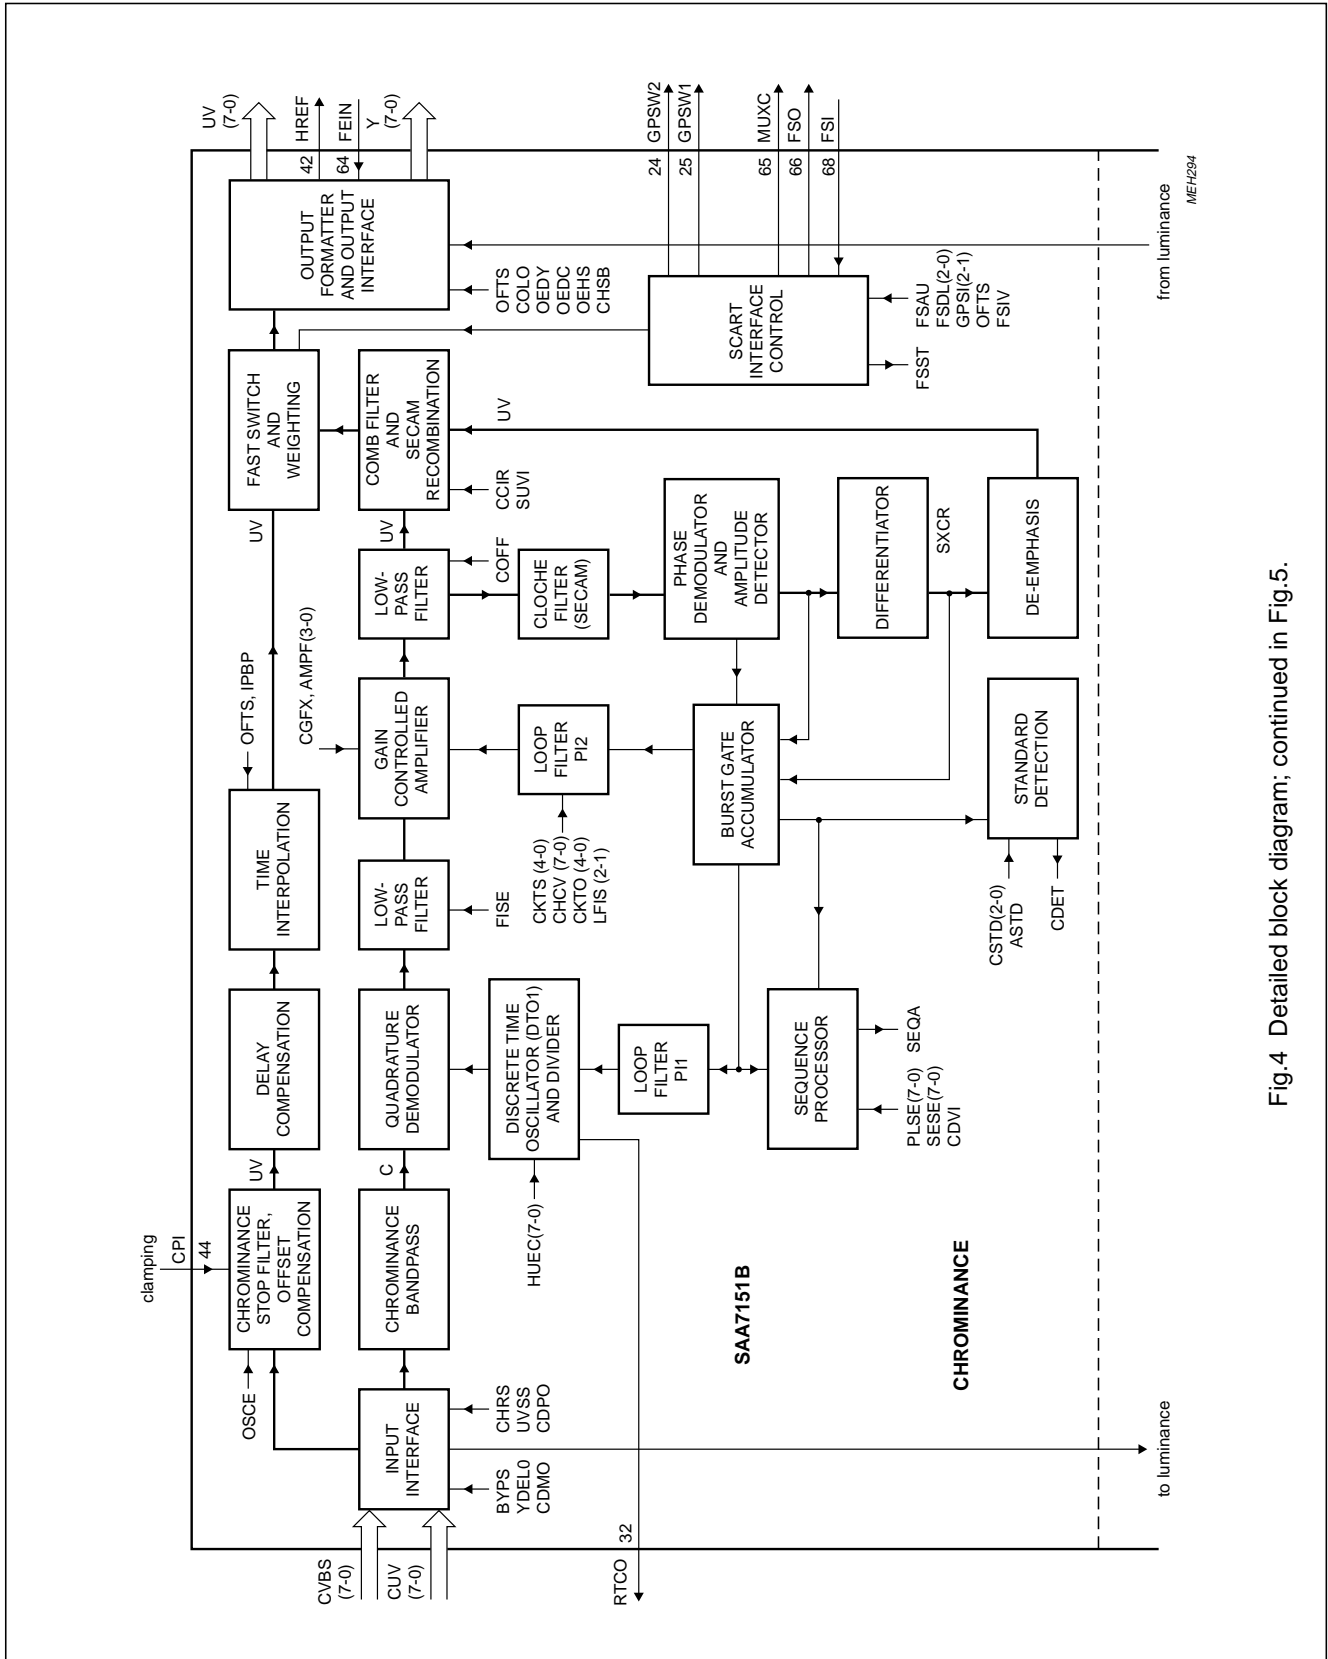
UV (7-0)
HREF
FEIN
Y (7-0)
42
64
GPSW2
GPSW1
24
25
MUXC
FSO
FSI
65
66
68
OUTPUT FORMATTER AND OUTPUT INTERFACE
from luminance
MEH294
OFTS
COLO
OEDY
OEDC
OEHS
CHSB
SCART INTERFACE CONTROL
FSAU
FSDL(2-0)
GPSI(2-1)
OFTS
FSIV
FSST
FAST SWITCH AND WEIGHTING
COMB FILTER AND SECAM RECOMBINATION
UV
CCIR
SUVI
UV
UV
LOW-PASS FILTER
COFF
CLOCHE FILTER (SECAM)
PHASE DEMODULATOR AND AMPLITUDE DETECTOR
DIFFERENTIATOR
SXCR
DE-EMPHASIS
OFTS, IPBP
CGFX, AMPF(3-0)
TIME INTERPOLATION
GAIN CONTROLLED AMPLIFIER
LOOP FILTER PI2
BURST GATE ACCUMULATOR
STANDARD DETECTION
LOW-PASS FILTER
FISE
CKTS (4-0)
CHCV (7-0)
CKTO (4-0)
LFIS (2-1)
CSTD(2-0)
ASTD
CDET
DELAY COMPENSATION
QUADRATURE DEMODULATOR
DISCRETE TIME OSCILLATOR (DTO1) AND DIVIDER
LOOP FILTER PI1
SEQUENCE PROCESSOR
SEQA
PLSE(7-0)
SESE(7-0)
CDVI
UV
C
clamping
CPI
44
CHROMINANCE STOP FILTER, OFFSET COMPENSATION
CHROMINANCE BANDPASS
HUEC(7-0)
SAA7151B
CHROMINANCE
OSCE
INPUT INTERFACE
CHRS
UVSS
CDPO
BYPS
YDEL0
CDMO
to luminance
CVBS (7-0)
CUV (7-0)
RTCO
32

Fig.4 Detailed block diagram; continued in Fig.5.